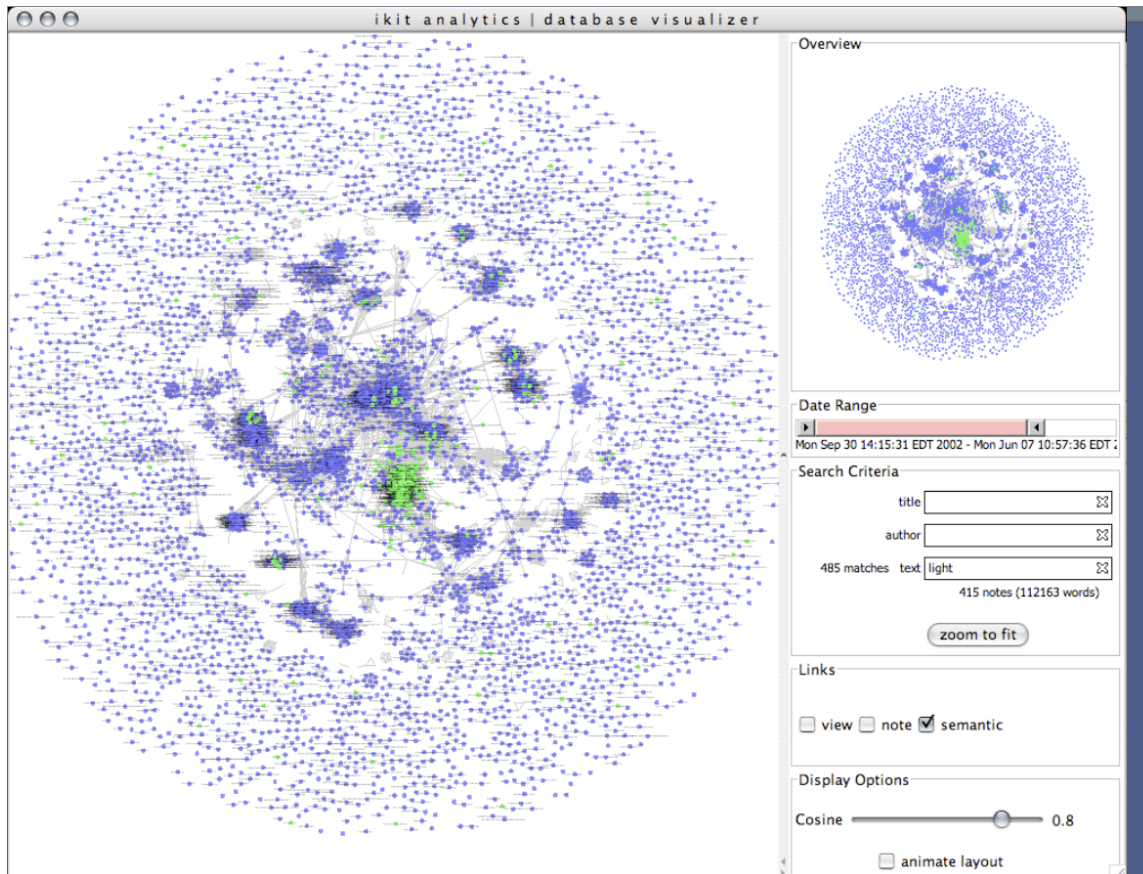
ikit analytics | database visualizer

Overview

Date Range

Mon Sep 30 14:15:31 EDT 2002 - Mon Jun 07 10:57:36 EDT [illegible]

Search Criteria

title

author

485 matches text light

415 notes (112163 words)

zoom to fit

Links

view note semantic

Display Options

Cosine 0.8

animate layout